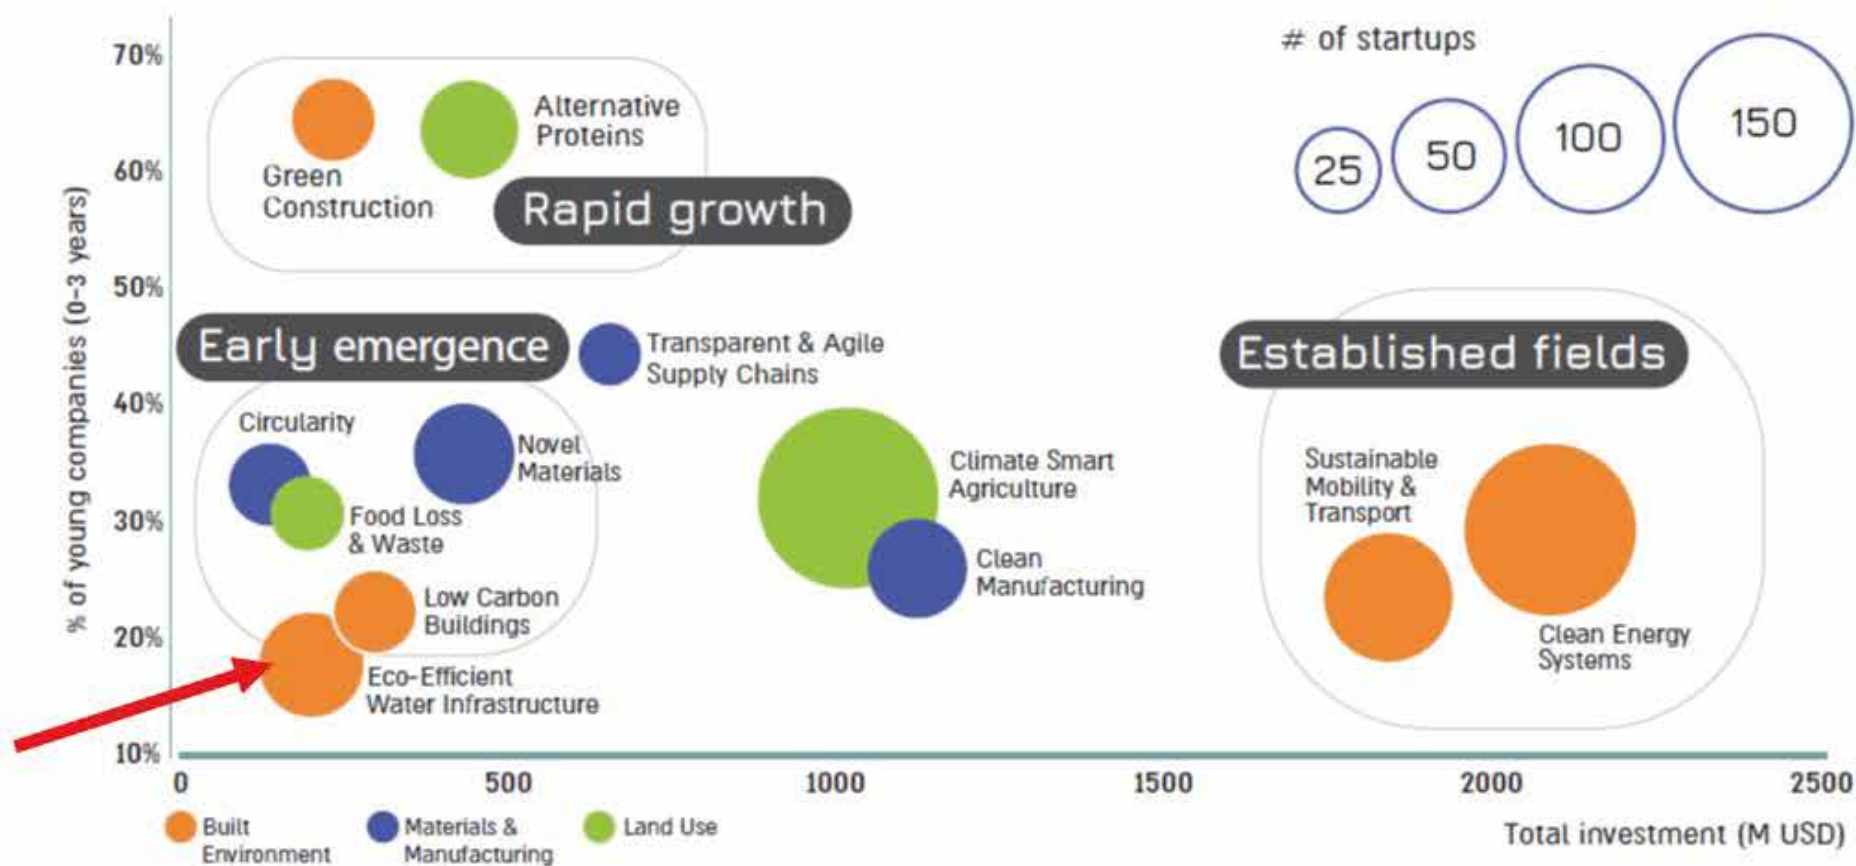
# of startups

25
50
100
150

70%
60%
50%
40%
30%
20%
10%

% of young companies (0-3 years)

Green Construction

Alternative Proteins

Rapid growth

Early emergence

Transparent & Agile Supply Chains

Established fields

Circularity

Novel Materials

Food Loss & Waste

Low Carbon Buildings

Eco-Efficient Water Infrastructure

Climate Smart Agriculture

Clean Manufacturing

Sustainable Mobility & Transport

Clean Energy Systems

0
500
1000
1500
2000
2500

Total investment (M USD)

Built Environment
Materials & Manufacturing
Land Use